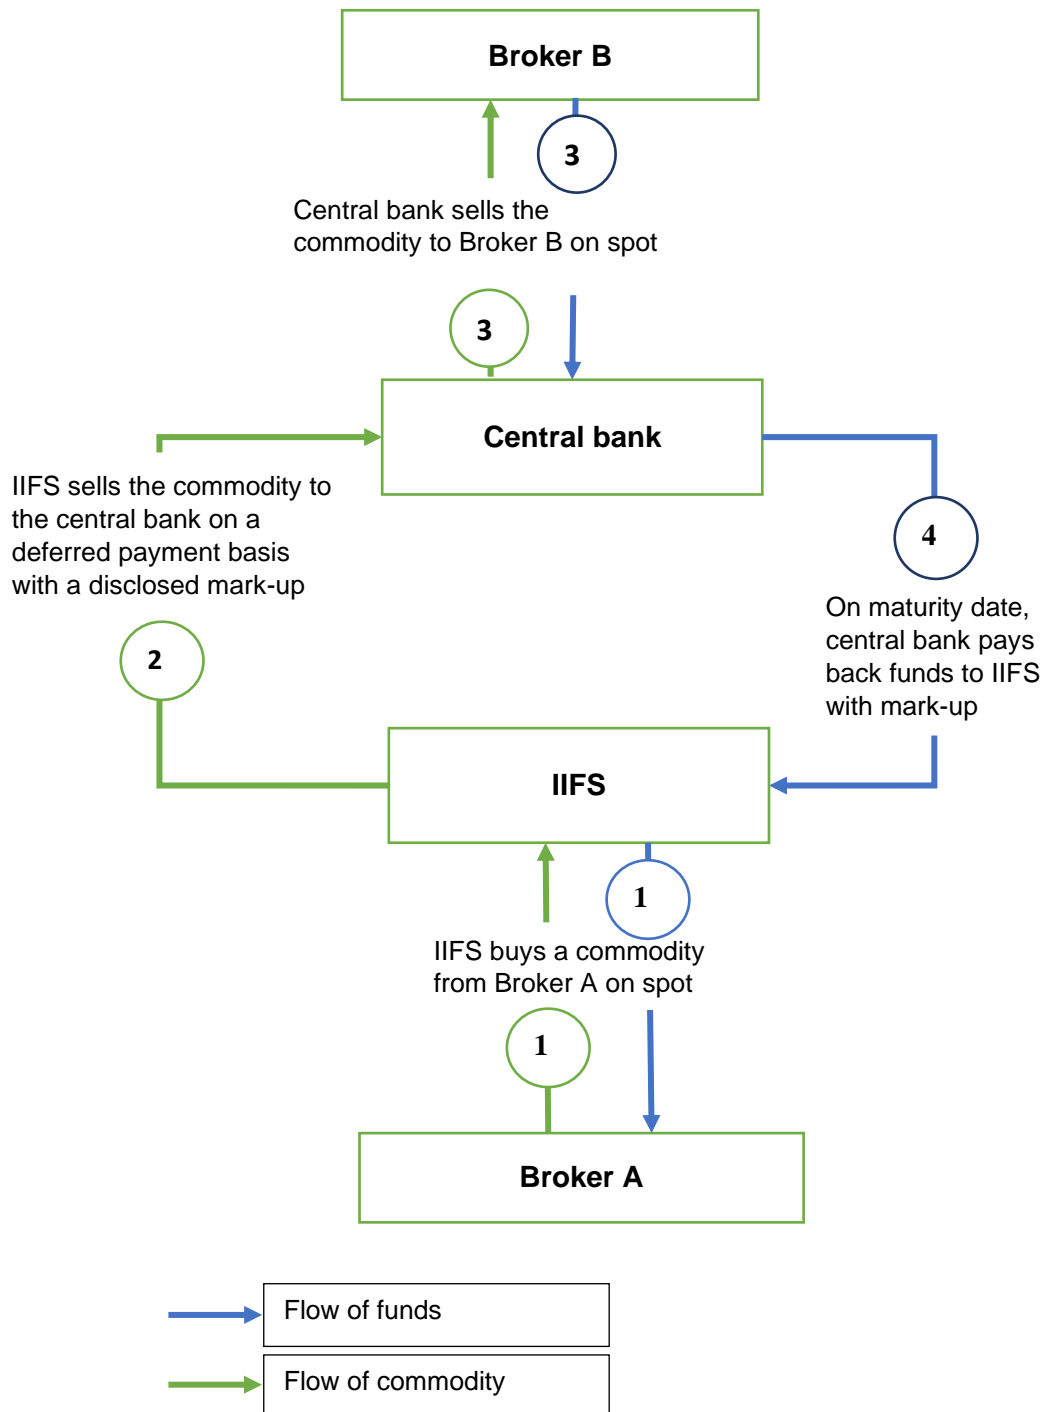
Broker B

3

Central bank sells the commodity to Broker B on spot

3

Central bank

IIFS sells the commodity to the central bank on a deferred payment basis with a disclosed mark-up

4

On maturity date, central bank pays back funds to IIFS with mark-up

2

IIFS

1

IIFS buys a commodity from Broker A on spot

1

Broker A

Flow of funds

Flow of commodity